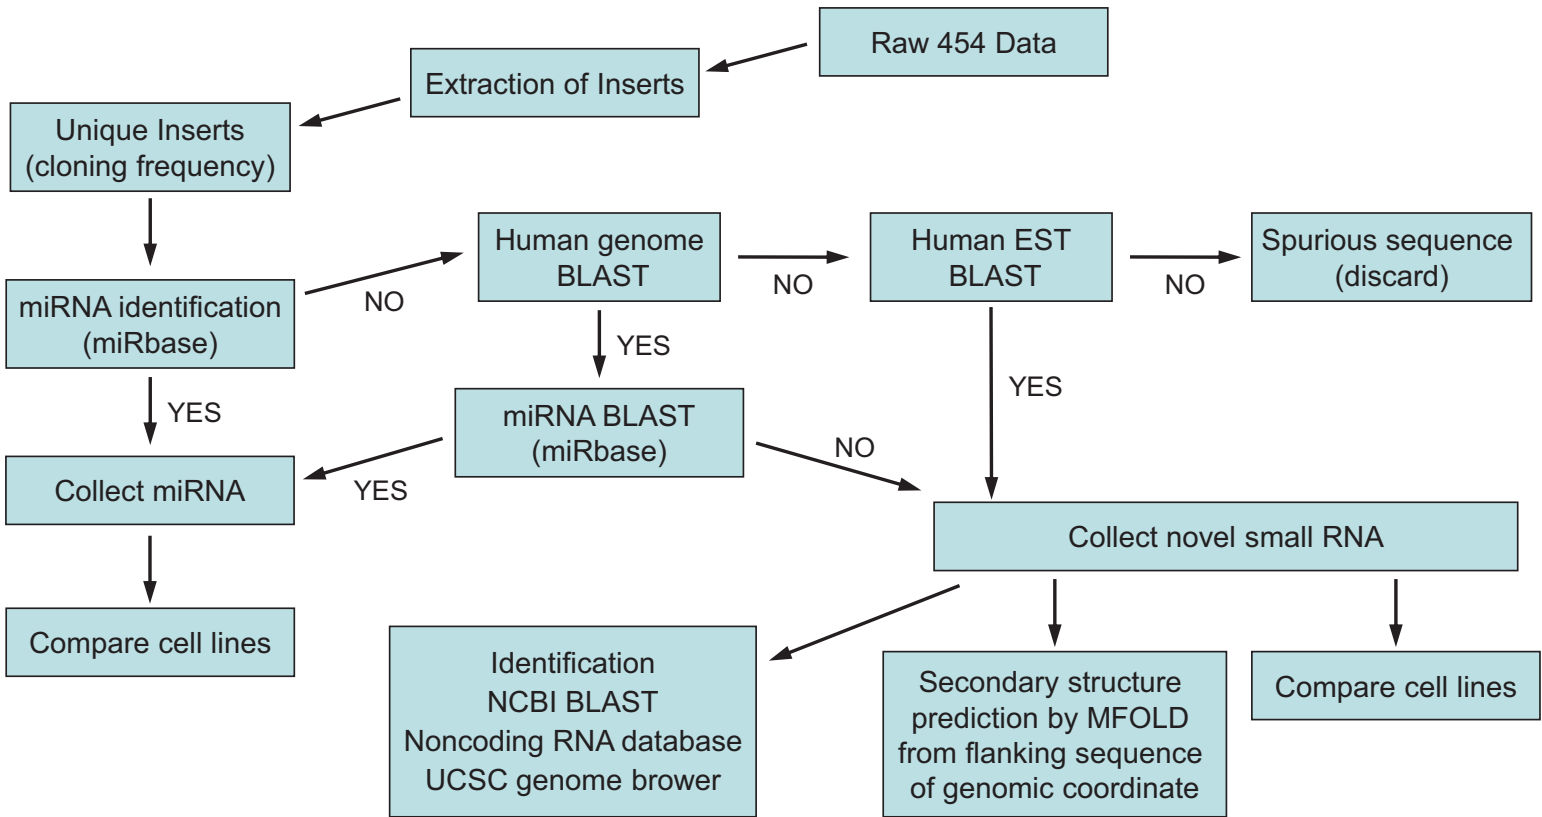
Raw 454 Data

Extraction of Inserts

Unique Inserts
(cloning frequency)

miRNA identification
(miRbase)

NO

Human genome
BLAST

NO

Human EST
BLAST

NO

Spurious sequence
(discard)

YES

YES

YES

miRNA BLAST
(miRbase)

NO

YES

Collect miRNA

Collect novel small RNA

Compare cell lines

Identification
NCBI BLAST
Noncoding RNA database
UCSC genome brower

Secondary structure
prediction by MFOLD
from flanking sequence
of genomic coordinate

Compare cell lines